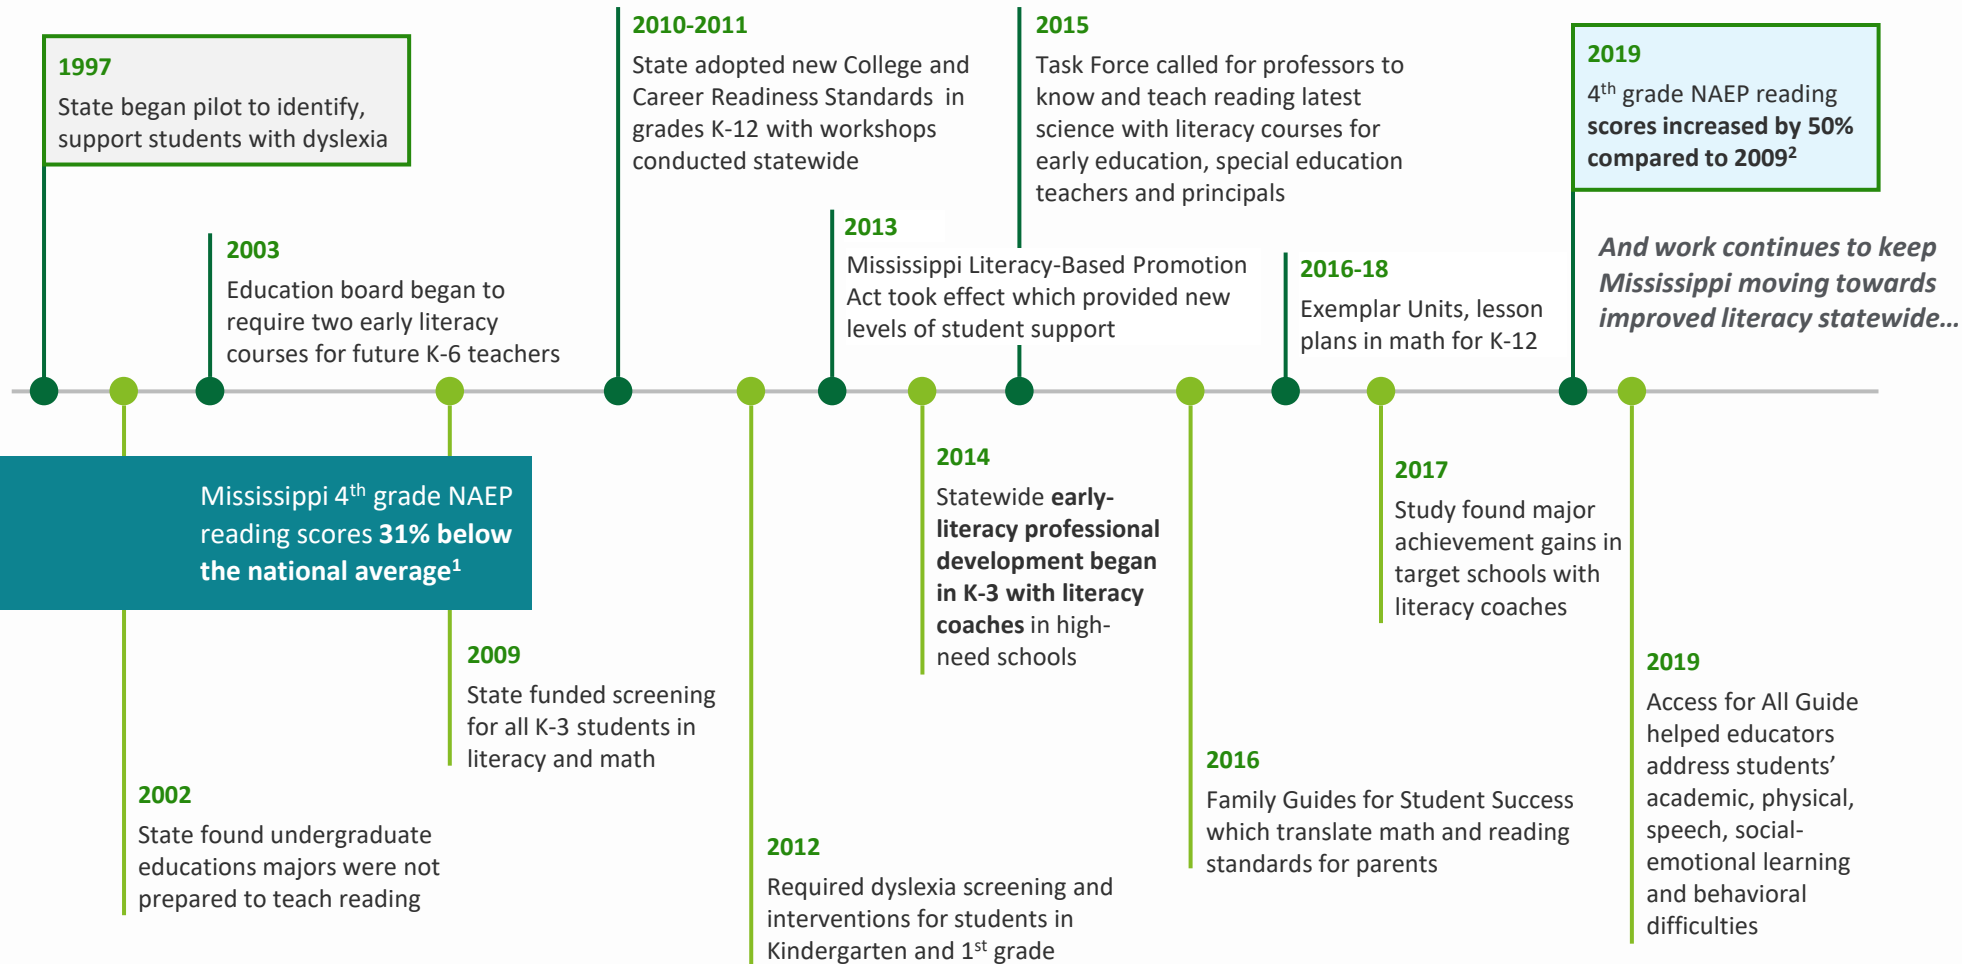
1997
State began pilot to identify, support students with dyslexia

2003
Education board began to require two early literacy courses for future K-6 teachers

2010-2011
State adopted new College and Career Readiness Standards in grades K-12 with workshops conducted statewide

2013
Mississippi Literacy-Based Promotion Act took effect which provided new levels of student support

2015
Task Force called for professors to know and teach reading latest science with literacy courses for early education, special education teachers and principals

2016-18
Exemplar Units, lesson plans in math for K-12

2019
4$^{th}$ grade NAEP reading scores increased by 50% compared to 2009$^{2}$

And work continues to keep Mississippi moving towards improved literacy statewide…

Mississippi 4$^{th}$ grade NAEP reading scores 31% below the national average$^{1}$

2002
State found undergraduate educations majors were not prepared to teach reading

2009
State funded screening for all K-3 students in literacy and math

2012
Required dyslexia screening and interventions for students in Kindergarten and 1$^{st}$ grade

2014
Statewide early-literacy professional development began in K-3 with literacy coaches in high-need schools

2016
Family Guides for Student Success which translate math and reading standards for parents

2017
Study found major achievement gains in target schools with literacy coaches

2019
Access for All Guide helped educators address students' academic, physical, speech, social-emotional learning and behavioral difficulties